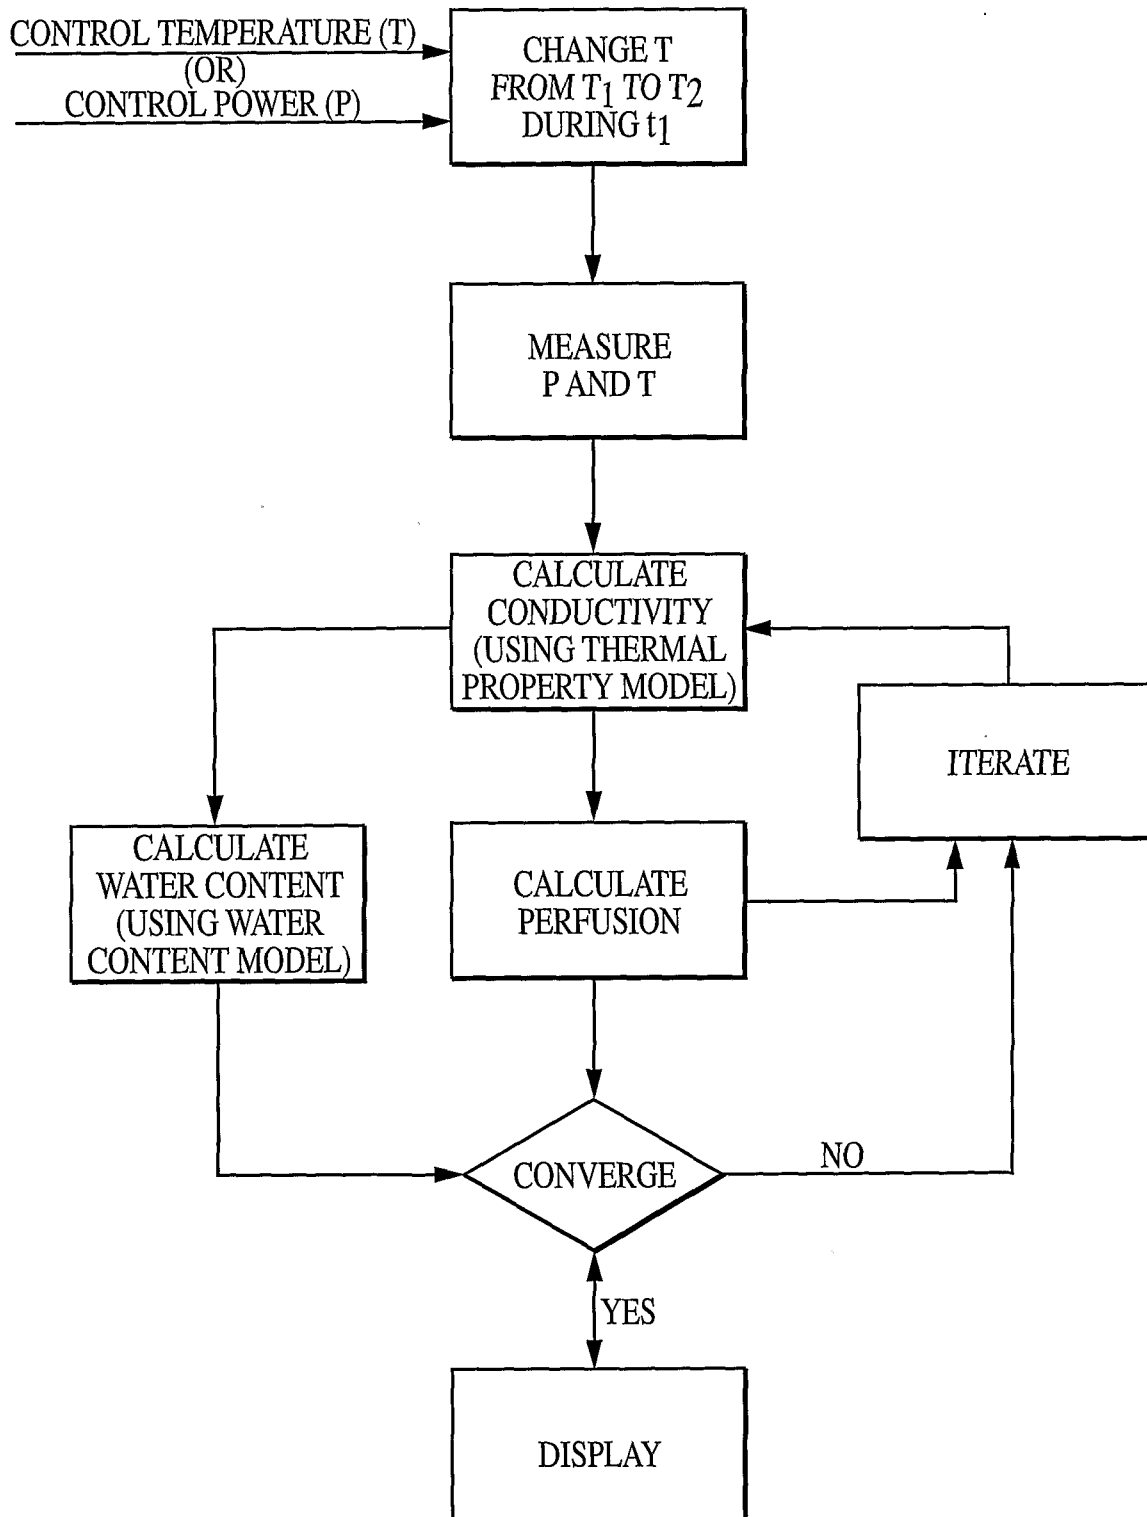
CONTROL TEMPERATURE (T)
(OR)
CONTROL POWER (P)

CHANGE T FROM $T_1$ TO $T_2$ DURING $t_1$

MEASURE P AND T

CALCULATE CONDUCTIVITY (USING THERMAL PROPERTY MODEL)

ITERATE

CALCULATE WATER CONTENT (USING WATER CONTENT MODEL)

CALCULATE PERFUSION

CONVERGE

NO

YES

DISPLAY